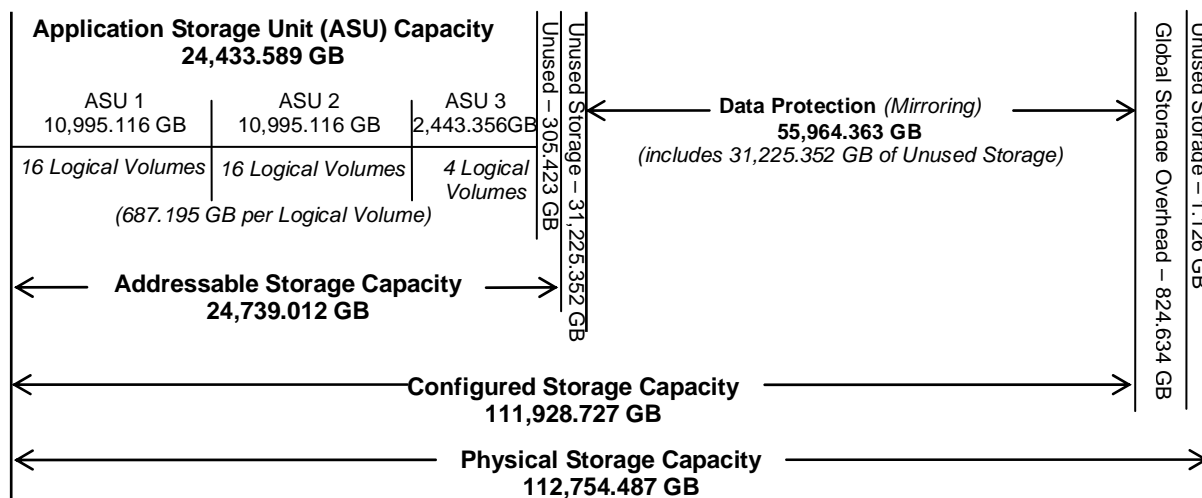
Application Storage Unit (ASU) Capacity
24,433.589 GB

| ASU 1 10,995.116 GB | ASU 2 10,995.116 GB | ASU 3 2,443.356GB |
|---|---|---|
| 16 Logical Volumes | 16 Logical Volumes | 4 Logical Volumes |

(687.195 GB per Logical Volume)

Unused – 305.423 GB

Unused Storage – 31,225.352 GB

Addressable Storage Capacity
24,739.012 GB

Data Protection (Mirroring)
55,964.363 GB
(includes 31,225.352 GB of Unused Storage)

Global Storage Overhead – 824.634 GB

Unused Storage – 1.126 GB

Configured Storage Capacity
111,928.727 GB

Physical Storage Capacity
112,754.487 GB